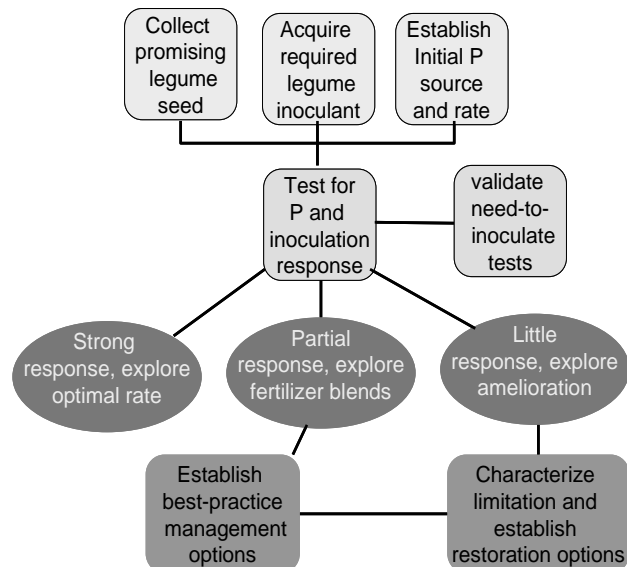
Collect promising legume seed

Acquire required legume inoculant

Establish Initial P source and rate

Test for P and inoculation response

validate need-to-inoculate tests

Strong response, explore optimal rate

Partial response, explore fertilizer blends

Little response, explore amelioration

Establish best-practice management options

Characterize limitation and establish restoration options